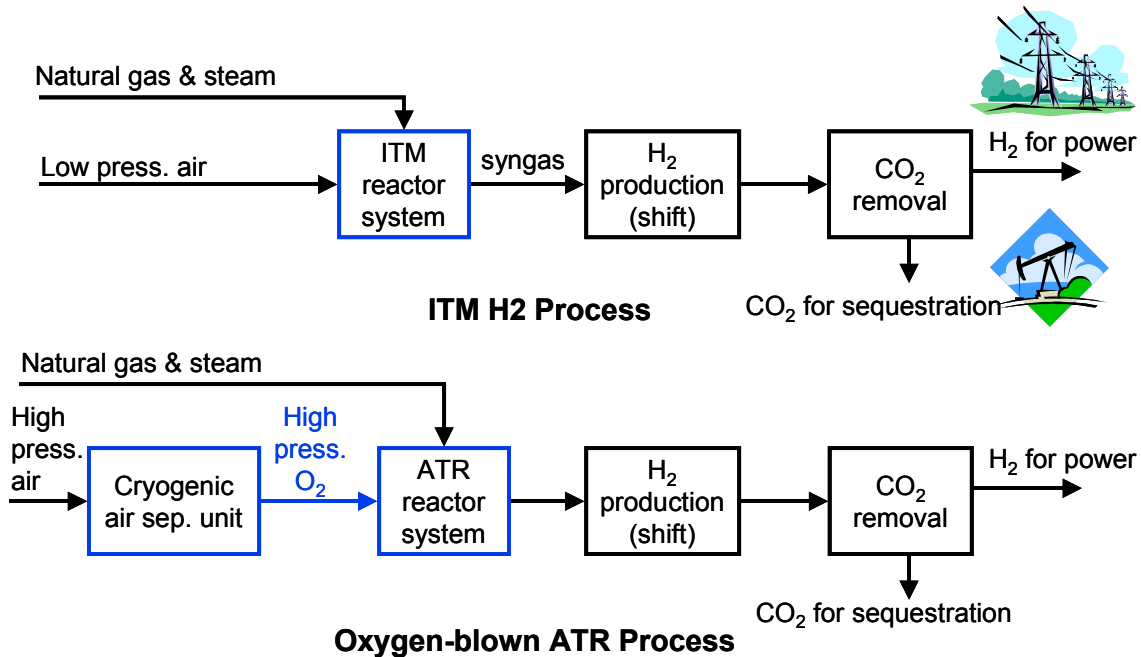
Natural gas & steam

Low press. air

ITM reactor system

syngas

$H_2$ production (shift)

$CO_2$ removal

$H_2$ for power

$CO_2$ for sequestration

ITM H2 Process

Natural gas & steam

High press. air

Cryogenic air sep. unit

High press. $O_2$

ATR reactor system

$H_2$ production (shift)

$CO_2$ removal

$H_2$ for power

$CO_2$ for sequestration

Oxygen-blown ATR Process